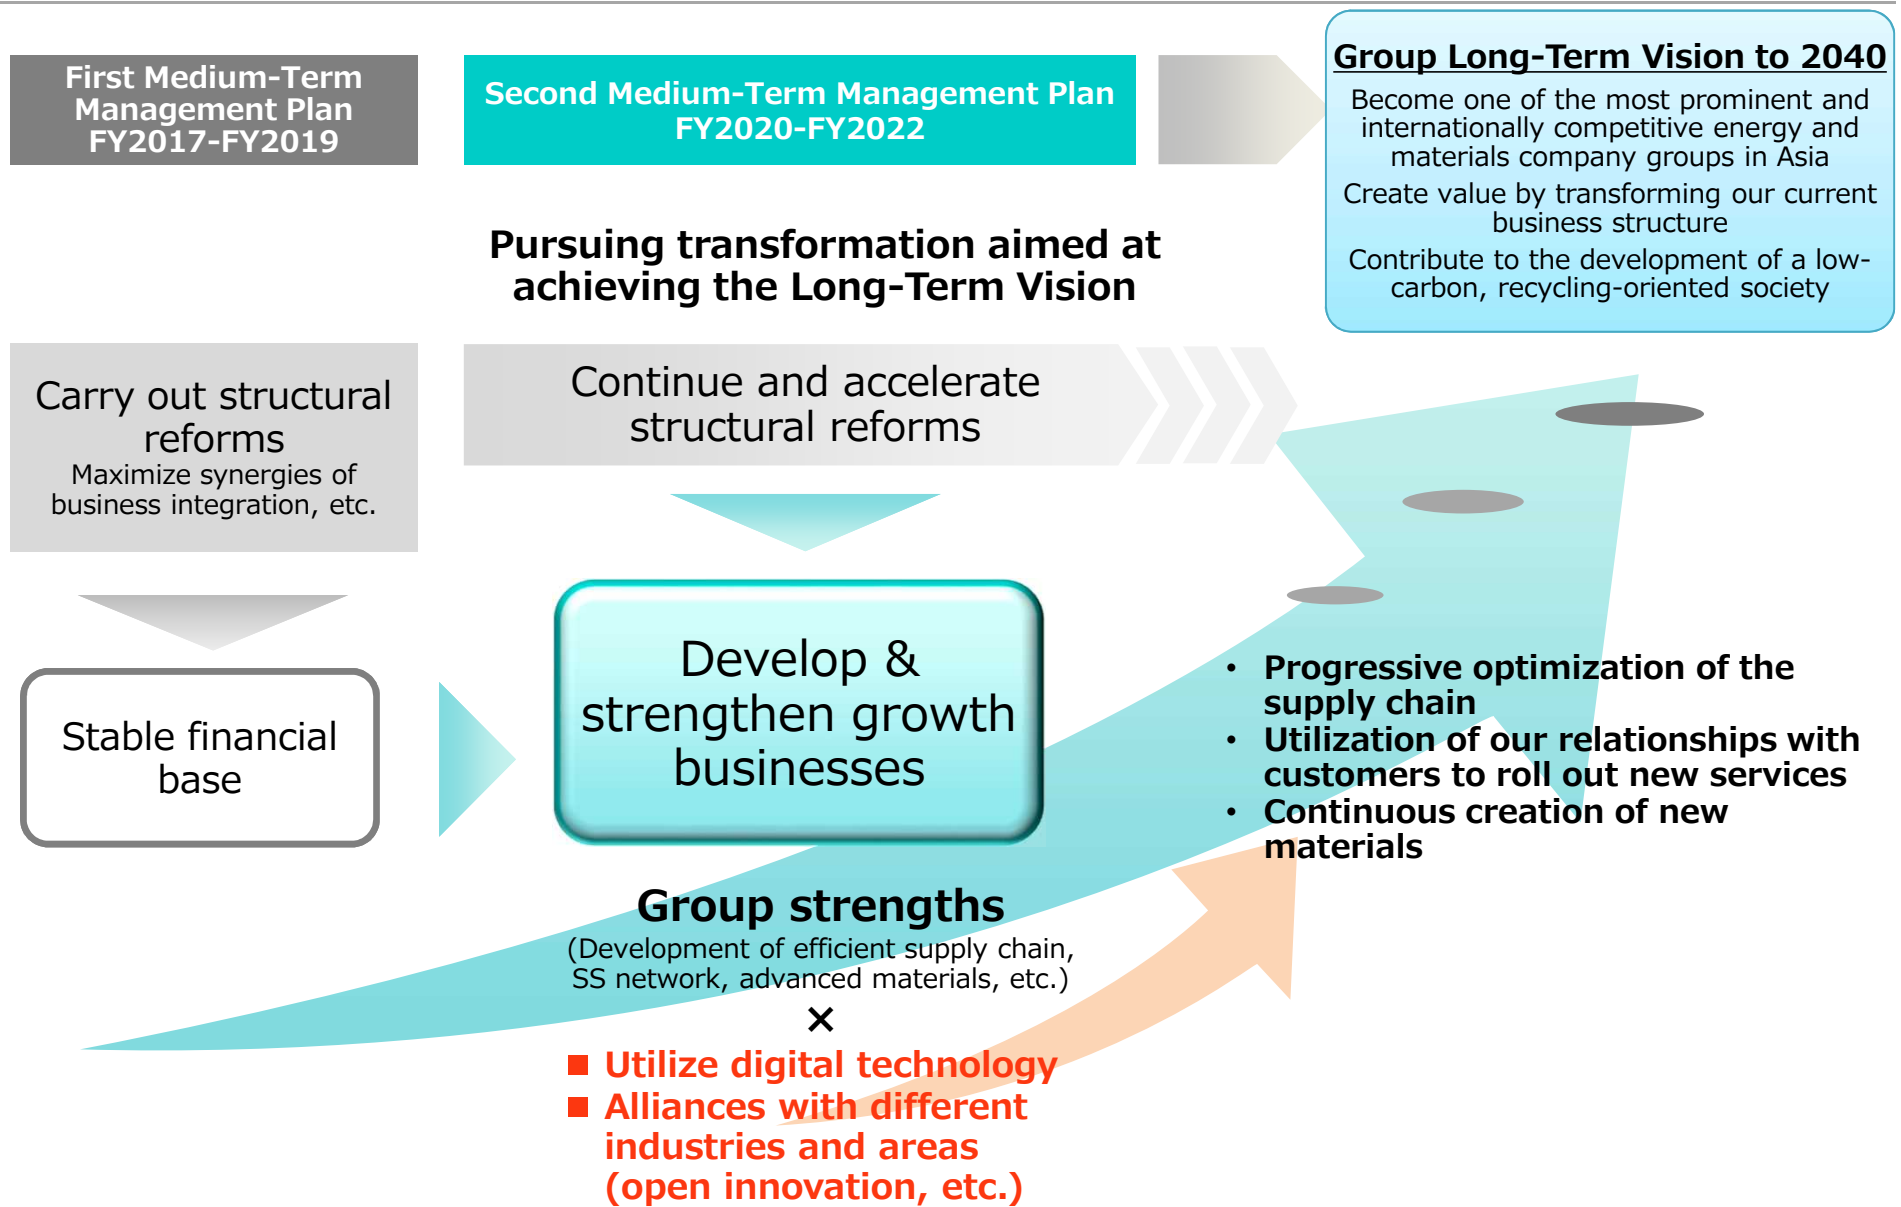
First Medium-Term Management Plan FY2017-FY2019

Second Medium-Term Management Plan FY2020-FY2022

Group Long-Term Vision to 2040

Become one of the most prominent and internationally competitive energy and materials company groups in Asia

Create value by transforming our current business structure

Contribute to the development of a low-carbon, recycling-oriented society

Pursuing transformation aimed at achieving the Long-Term Vision

Carry out structural reforms

Maximize synergies of business integration, etc.

Continue and accelerate structural reforms

Stable financial base

Develop & strengthen growth businesses

• Progressive optimization of the supply chain
• Utilization of our relationships with customers to roll out new services
• Continuous creation of new materials

Group strengths

(Development of efficient supply chain, SS network, advanced materials, etc.)

×

■ Utilize digital technology
■ Alliances with different industries and areas (open innovation, etc.)